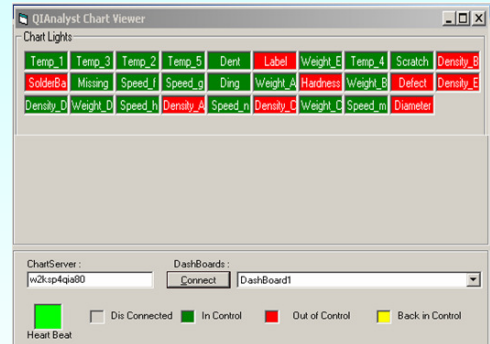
QIAnalyst Chart Viewer

Chart Lights

Temp_1 Temp_3 Temp_2 Temp_5 Dent Label Weight_E Temp_4 Scratch Density_B

SolderBa Missing Speed_f Speed_g Ding Weight_A Hardness Weight_B Defect Density_E

Density_D Weight_D Speed_h Density_A Speed_n Density_C Weight_C Speed_m Diameter

ChartServer :
w2ksp4qia80

DashBoards :
Connect
DashBoard1

Heart Beat
Dis Connected
In Control
Out of Control
Back in Control